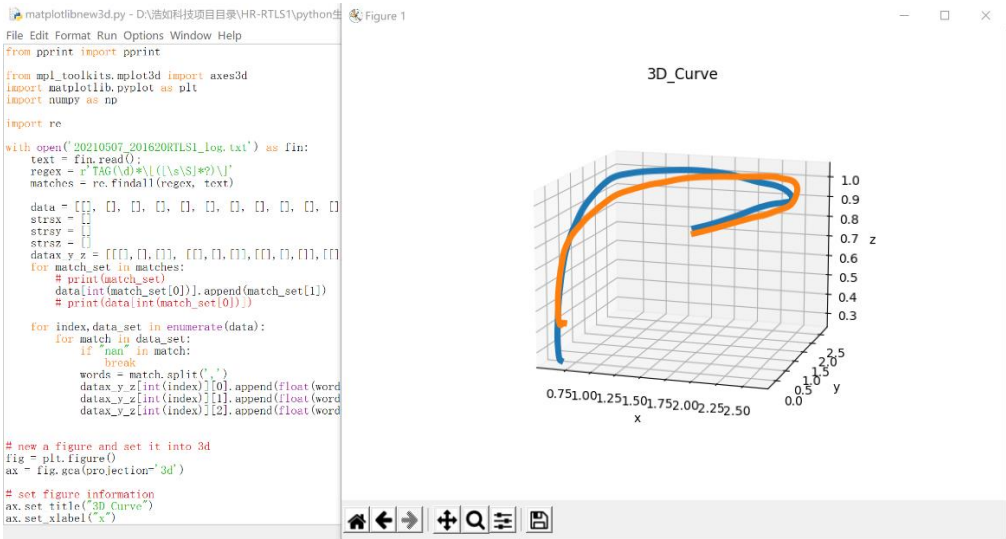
matplotlibnew3d.py - D:\浩如科技项目目录\HR-RTLS1\python生

File Edit Format Run Options Window Help

from pprint import pprint

from mpl_toolkits.mplot3d import axes3d
import matplotlib.pyplot as plt
import numpy as np

import re

with open('20210507_201620RTLS1_log.txt') as fin:
    text = fin.read();
    regex = r'TAG(\d)*\[([\s\S]*?)\]'
    matches = re.findall(regex, text)

    data = [[], [], [], [], [], [], [], [], [], [], []
    strsx = []
    strsy = []
    strsz = []
    datax_y_z = [[[],[],[]], [[],[],[]],[[],[],[]],[[]
    for match_set in matches:
        # print(match_set)
        data[int(match_set[0])].append(match_set[1])
        # print(data[int(match_set[0])])

    for index,data_set in enumerate(data):
        for match in data_set:
            if "nan" in match:
                break
            words = match.split(',')
            datax_y_z[int(index)][0].append(float(word
            datax_y_z[int(index)][1].append(float(word
            datax_y_z[int(index)][2].append(float(word

# new a figure and set it into 3d
fig = plt.figure()
ax = fig.gca(projection='3d')

# set figure information
ax.set_title("3D_Curve")
ax.set_xlabel("x")

Figure 1

3D_Curve

1.0
0.9
0.8
0.7
0.6
0.5
0.4
0.3
z

2.5
2.0
1.5
1.0
0.5
0.0
y

0.75 1.00 1.25 1.50 1.75 2.00 2.25 2.50
x